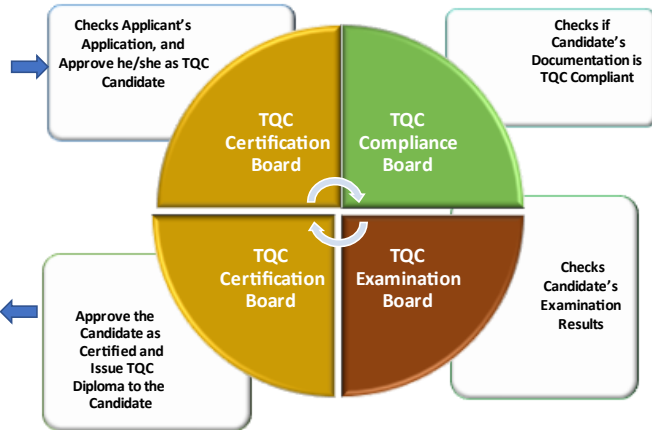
Checks Applicant's Application, and Approve he/she as TQC Candidate

TQC Certification Board

TQC Compliance Board

Checks if Candidate's Documentation is TQC Compliant

TQC Certification Board

TQC Examination Board

Checks Candidate's Examination Results

Approve the Candidate as Certified and Issue TQC Diploma to the Candidate